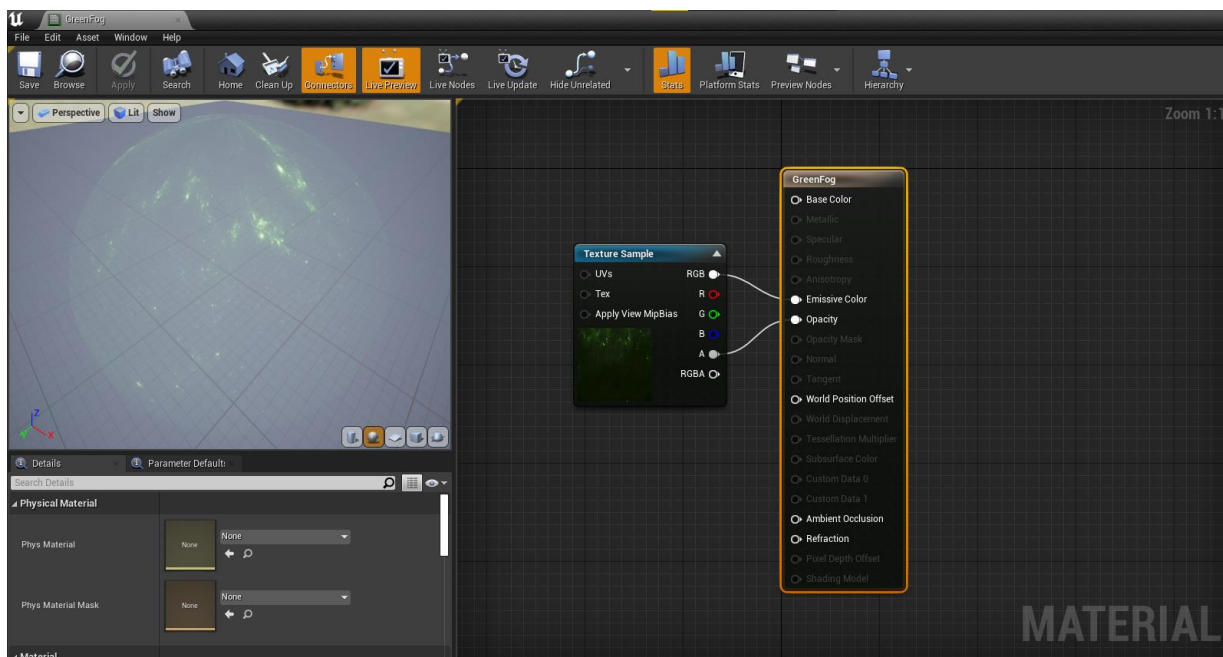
GreenFog

File Edit Asset Window Help

Save Browse Apply Search Home Clean Up Connectors Live Preview Live Nodes Live Update Hide Unrelated Stats Platform Stats Preview Nodes Hierarchy

Perspective Lit Show

Zoom 1:1

Texture Sample
UVs
Tex
Apply View MipBias
RGB
R
G
B
A
RGBA

GreenFog
Base Color
Metallic
Specular
Roughness
Anisotropy
Emissive Color
Opacity
Opacity Mask
Normal
Tangent
World Position Offset
World Displacement
Tessellation Multiplier
Subsurface Color
Custom Data 0
Custom Data 1
Ambient Occlusion
Refraction
Pixel Depth Offset
Shading Model

Details
Parameter Defaults

Search Details

Physical Material
Phys Material
None
None
Phys Material Mask
None
None

Material

MATERIAL